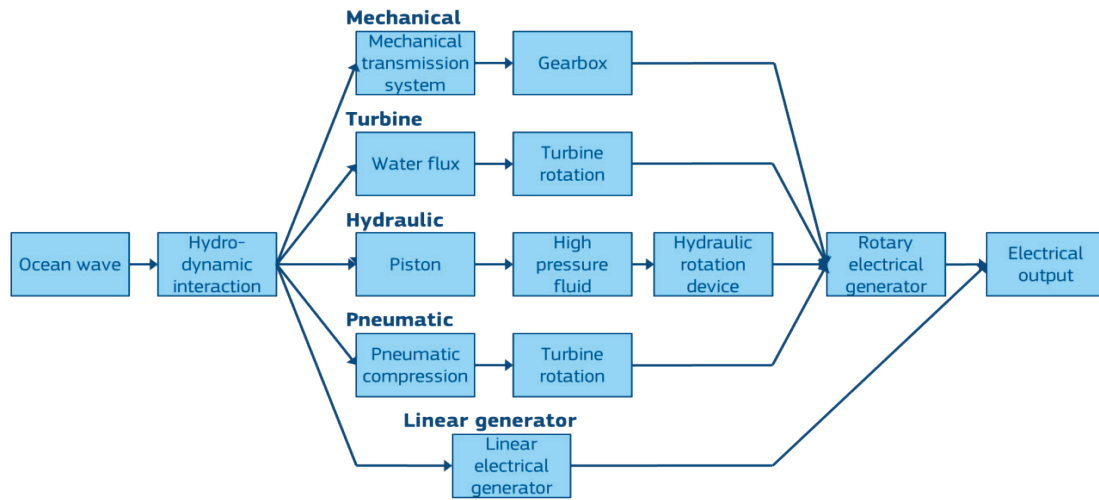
Ocean wave

Hydro-dynamic interaction

Mechanical

Mechanical transmission system

Gearbox

Turbine

Water flux

Turbine rotation

Hydraulic

Piston

High pressure fluid

Hydraulic rotation device

Pneumatic

Pneumatic compression

Turbine rotation

Linear generator

Linear electrical generator

Rotary electrical generator

Electrical output